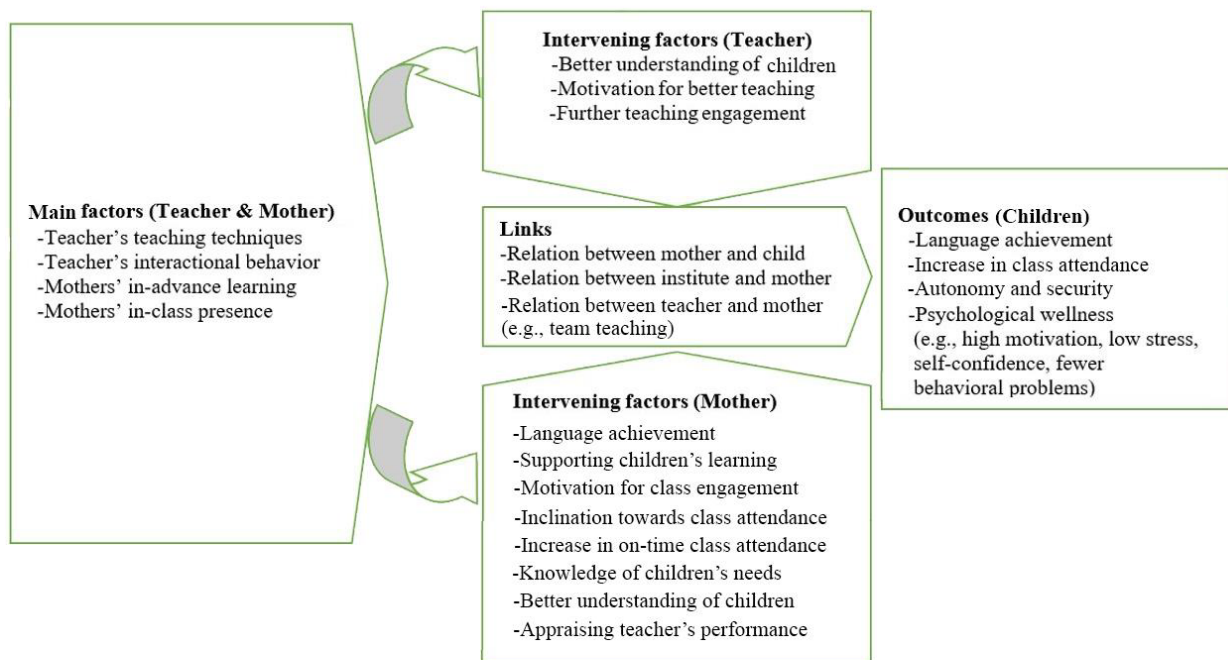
Main factors (Teacher & Mother)
-Teacher’s teaching techniques
-Teacher’s interactional behavior
-Mothers’ in-advance learning
-Mothers’ in-class presence

Intervening factors (Teacher)
-Better understanding of children
-Motivation for better teaching
-Further teaching engagement

Links
-Relation between mother and child
-Relation between institute and mother
-Relation between teacher and mother (e.g., team teaching)

Intervening factors (Mother)
-Language achievement
-Supporting children’s learning
-Motivation for class engagement
-Inclination towards class attendance
-Increase in on-time class attendance
-Knowledge of children’s needs
-Better understanding of children
-Appraising teacher’s performance

Outcomes (Children)
-Language achievement
-Increase in class attendance
-Autonomy and security
-Psychological wellness
(e.g., high motivation, low stress, self-confidence, fewer behavioral problems)